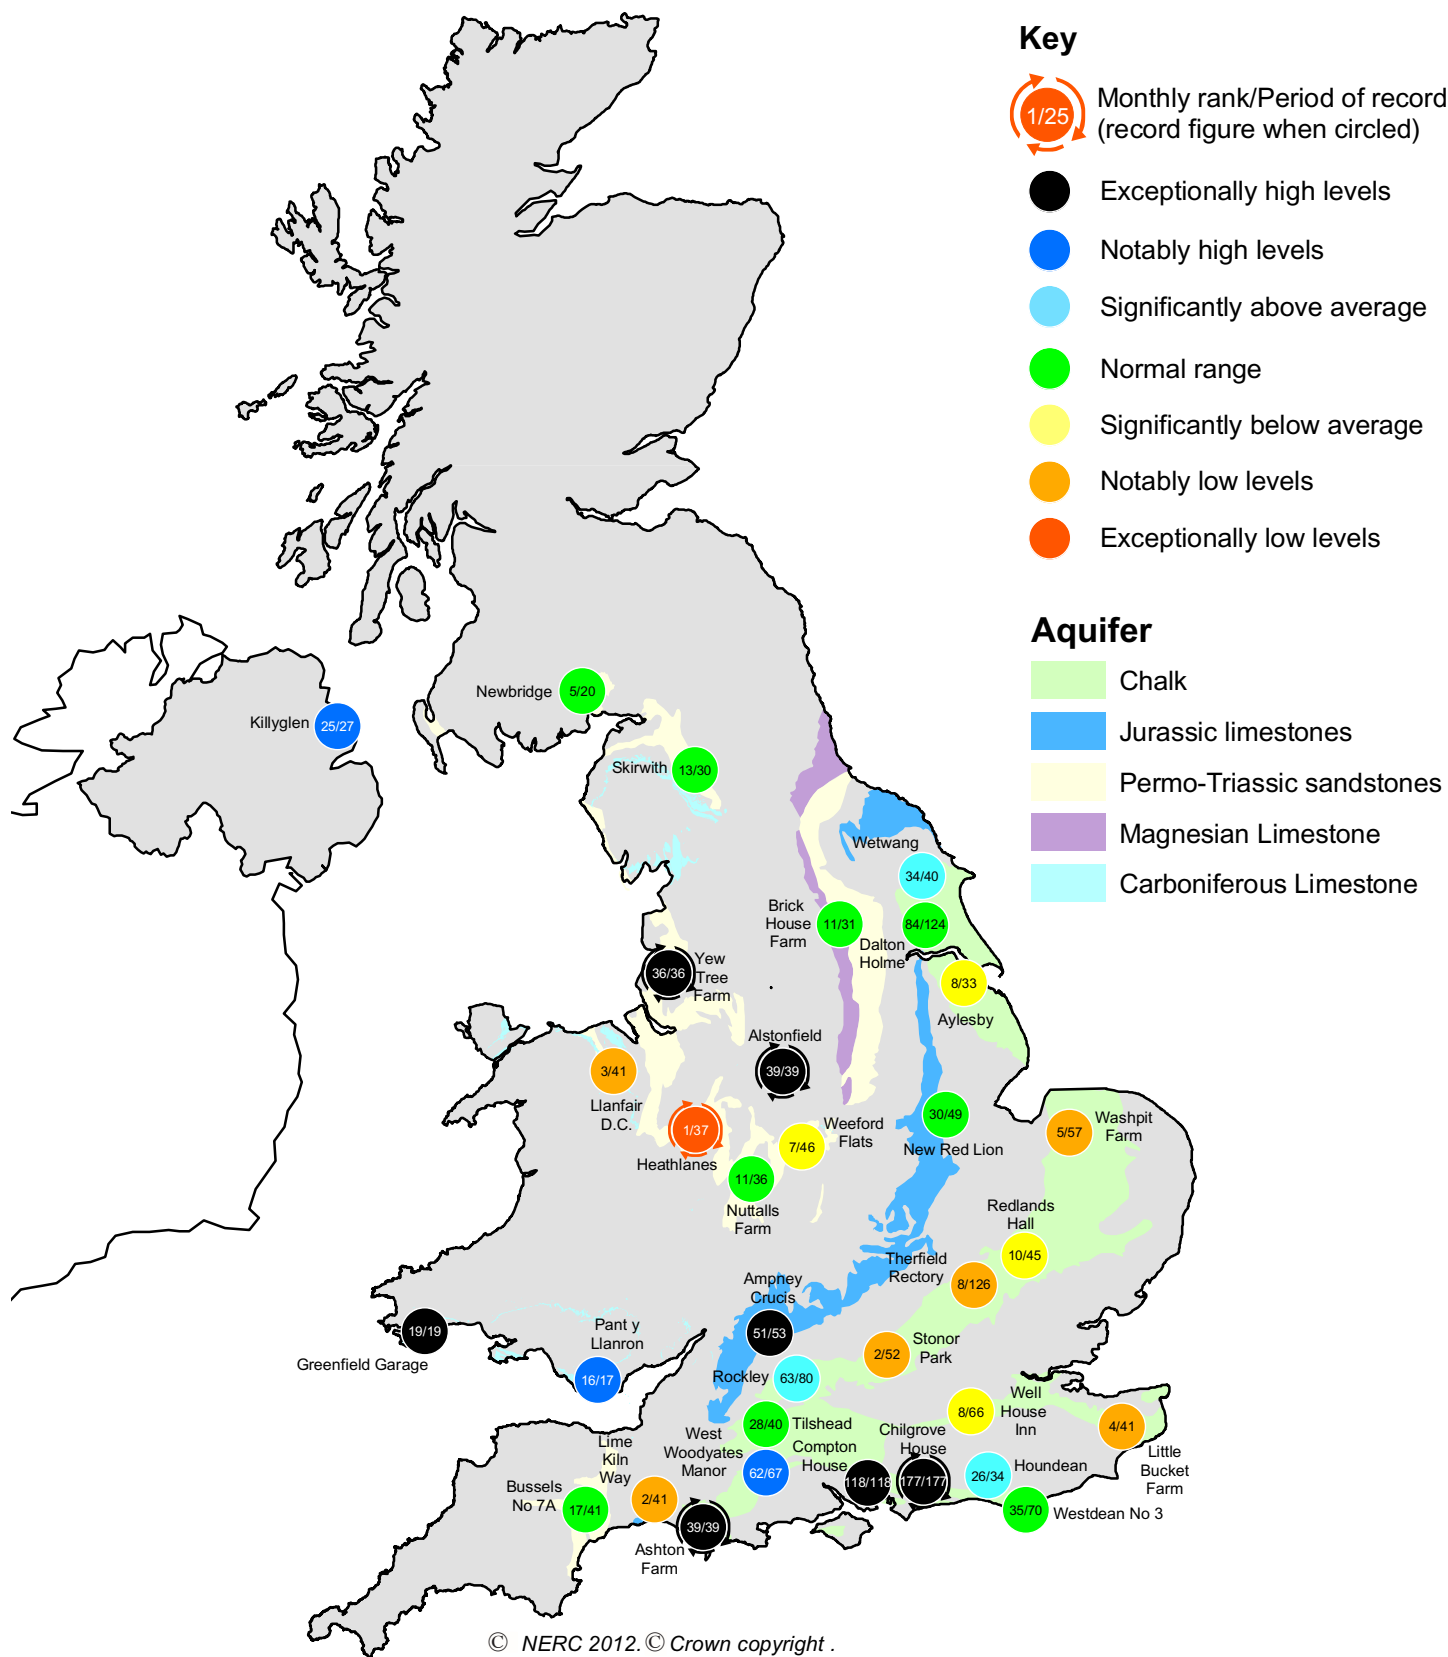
Key

1/25 Monthly rank/Period of record (record figure when circled)

Exceptionally high levels

Notably high levels

Significantly above average

Normal range

Significantly below average

Notably low levels

Exceptionally low levels

Aquifer

Chalk

Jurassic limestones

Permo-Triassic sandstones

Magnesian Limestone

Carboniferous Limestone

Newbridge 5/20

Killyglen 25/27

Skirwith 13/30

Wetwang

34/40

Brick House Farm 11/31

84/124

Dalton Holme

Yew Tree Farm 36/36

8/33

Aylesby

Alstonfield

39/39

3/41

Llanfair D.C.

1/37

Heathlanes

Weeford Flats

7/46

30/49

New Red Lion

5/57

Washpit Farm

11/36

Nuttalls Farm

Redlands Hall

10/45

Therfield Rectory

8/126

Ampney Crucis

51/53

19/19

Greenfield Garage

Pant y Llanron

16/17

Stonor Park

2/52

Rockley 63/80

Well House Inn

8/66

4/41

28/40 Tilshead

Chilgrove House

Lime Kiln Way

West Woodyates Manor

Compton House

62/67

118/118

177/177

26/34

Houndean

Little Bucket Farm

Bussels No 7A

17/41

2/41

39/39

Ashton Farm

35/70 Westdean No 3

© NERC 2012. © Crown copyright .